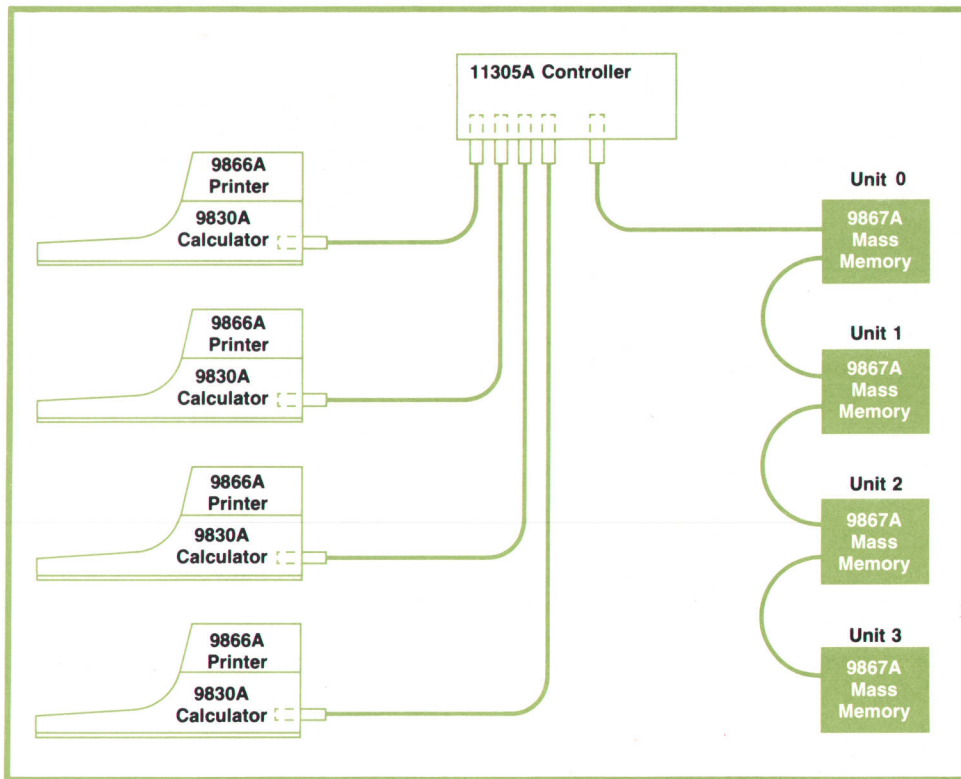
11305A Controller

9866A Printer
9830A Calculator

9866A Printer
9830A Calculator

9866A Printer
9830A Calculator

9866A Printer
9830A Calculator

Unit 0
9867A Mass Memory

Unit 1
9867A Mass Memory

Unit 2
9867A Mass Memory

Unit 3
9867A Mass Memory